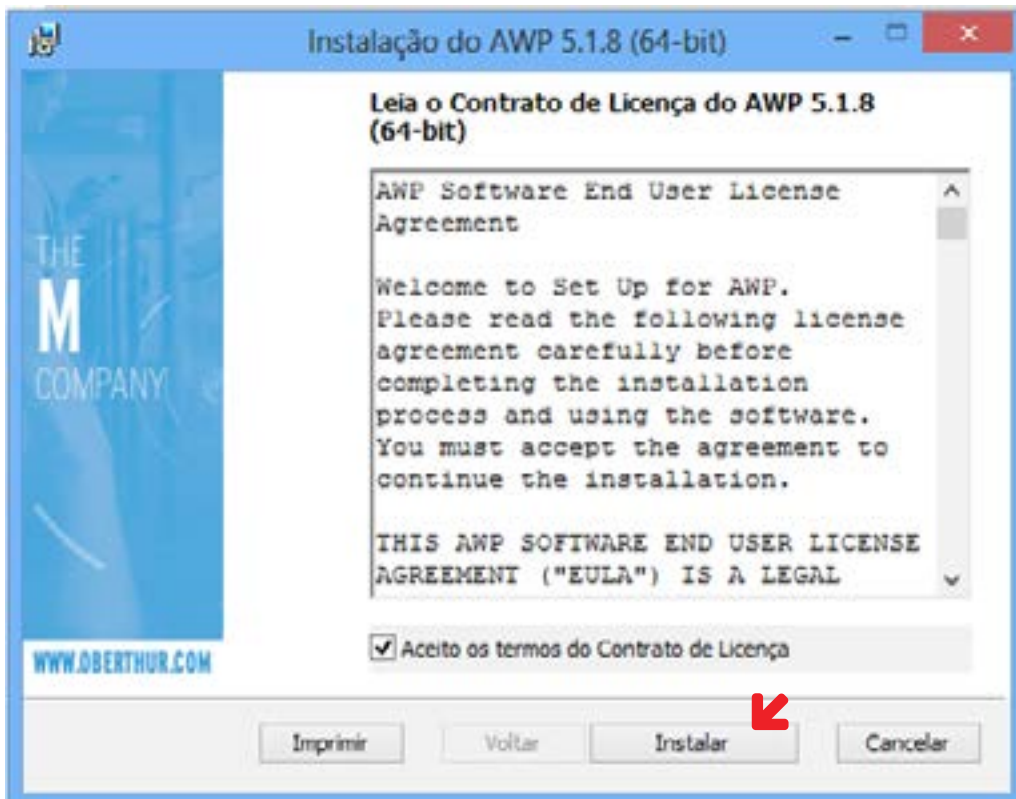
Instalação do AWP 5.1.8 (64-bit)

Leia o Contrato de Licença do AWP 5.1.8 (64-bit)

THE
M
COMPANY

AWP Software End User License Agreement

Welcome to Set Up for AWP. Please read the following license agreement carefully before completing the installation process and using the software. You must accept the agreement to continue the installation.

THIS AWP SOFTWARE END USER LICENSE AGREEMENT ("EULA") IS A LEGAL

WWW.OBERTHUR.COM

Aceito os termos do Contrato de Licença

Imprimir
Voltar
Instalar
Cancelar